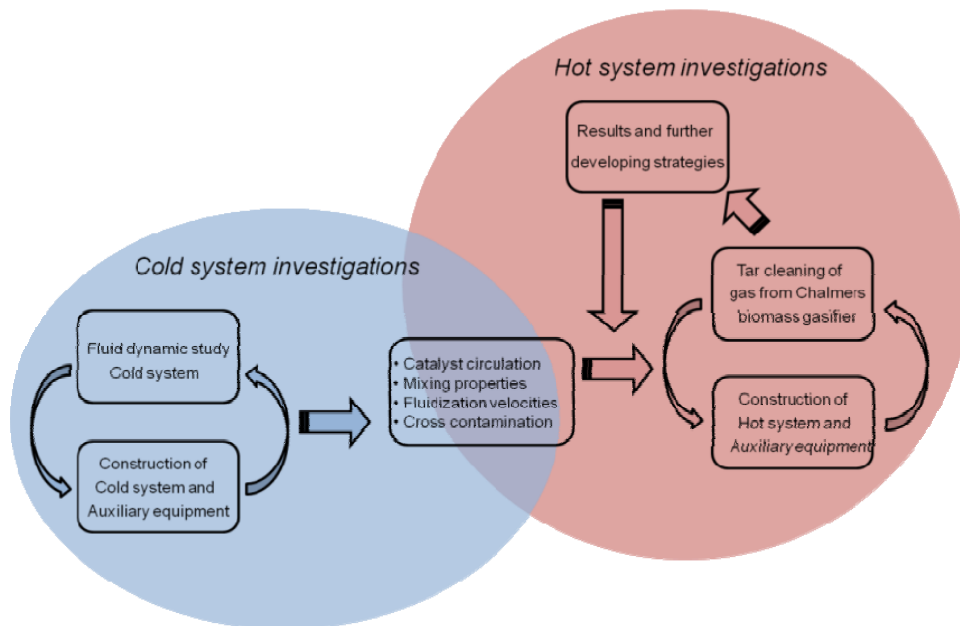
Hot system investigations

Results and further developing strategies

Tar cleaning of gas from Chalmers biomass gasifier

Construction of Hot system and Auxiliary equipment

Cold system investigations

Fluid dynamic study Cold system

Construction of Cold system and Auxiliary equipment

• Catalyst circulation
• Mixing properties
• Fluidization velocities
• Cross contamination